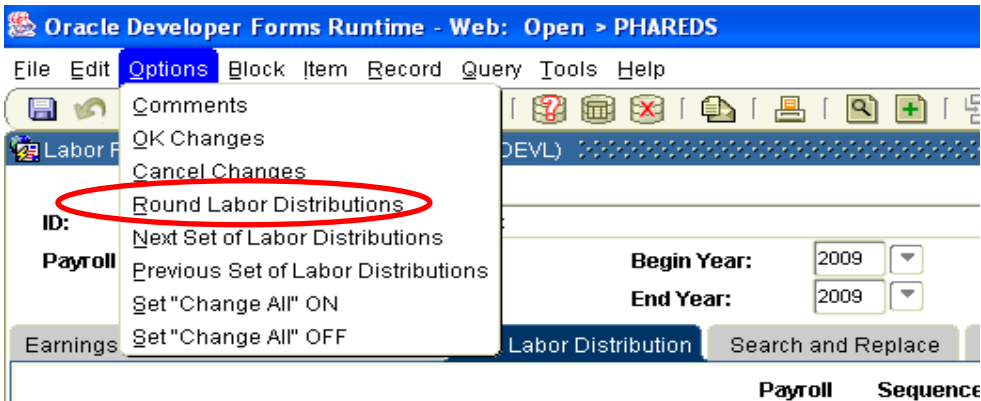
Oracle Developer Forms Runtime - Web: Open > PHAREDS

File Edit Options Block Item Record Query Tools Help

Labor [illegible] DEVL)

Comments
OK Changes
Cancel Changes
Round Labor Distributions
Next Set of Labor Distributions
Previous Set of Labor Distributions
Set "Change All" ON
Set "Change All" OFF

ID:

Payroll

Begin Year: 2009

End Year: 2009

Earnings

Labor Distribution

Search and Replace

Payroll Sequence